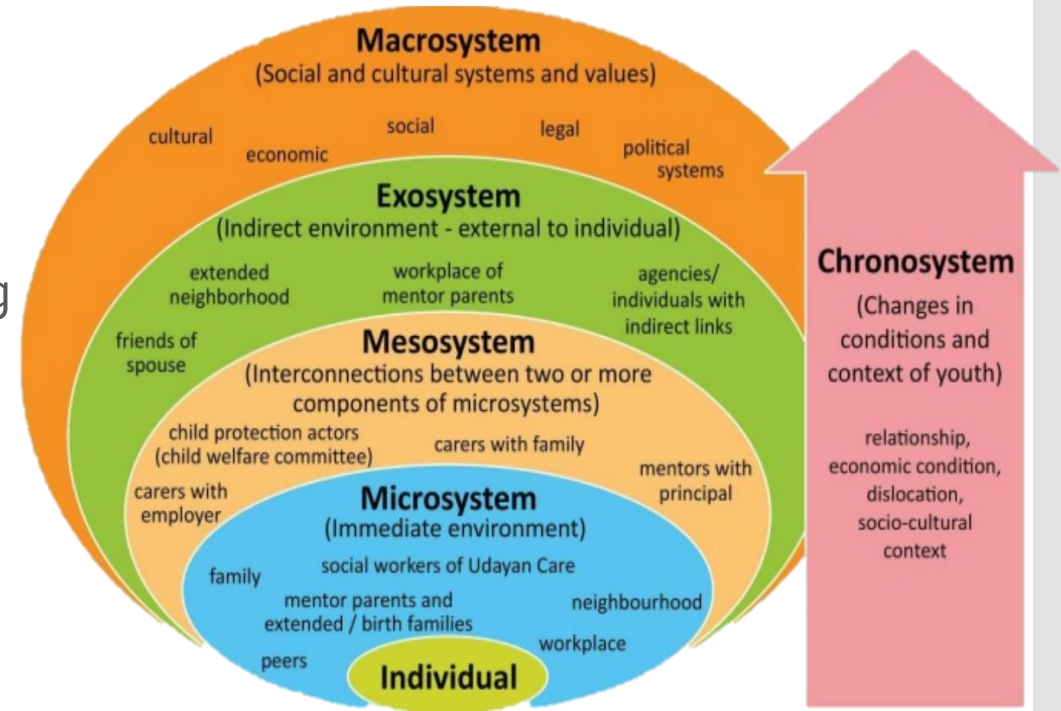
Macrosystem
(Social and cultural systems and values)

cultural
economic
social
legal
political systems

Exosystem
(Indirect environment - external to individual)

extended neighborhood
workplace of mentor parents
agencies/ individuals with indirect links
friends of spouse

Mesosystem
(Interconnections between two or more components of microsystems)

child protection actors (child welfare committee)
carers with family
mentors with principal
carers with employer

Microsystem
(Immediate environment)

family
social workers of Udayan Care
mentor parents and extended / birth families
neighbourhood
workplace
peers

Individual

Chronosystem
(Changes in conditions and context of youth)

relationship, economic condition, dislocation, socio-cultural context

g